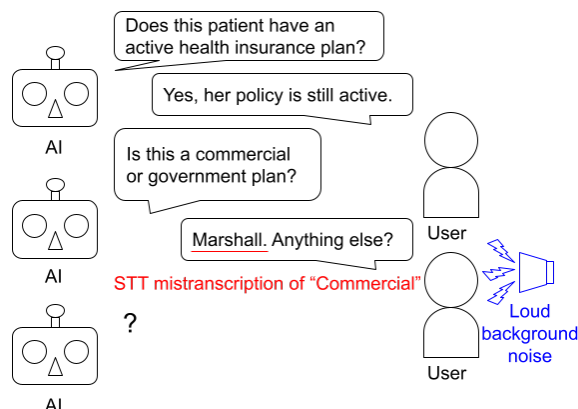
Does this patient have an active health insurance plan?

AI

Yes, her policy is still active.

Is this a commercial or government plan?

AI

User

Marshall. Anything else?

STT mistranscription of "Commercial"

?

Loud background noise

AI

User